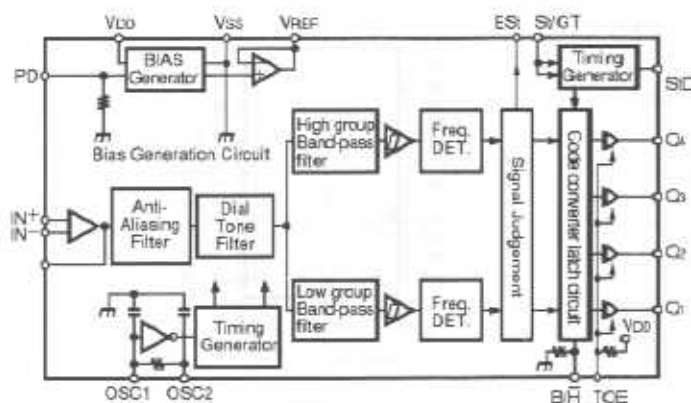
VDD VSS VREF ESt St/GT

PD

BIAS Generator

Bias Generation Circuit

Timing Generator

StD

High group Band-pass filter

Freq. DET.

Signal Judgement

Code converter latch circuit

Q4

Q3

Q2

Q1

IN+
IN−

Anti-Aliasing Filter

Dial Tone Filter

Low group Band-pass filter

Freq. DET.

Timing Generator

VDD

OSC1 OSC2

B/H TOE